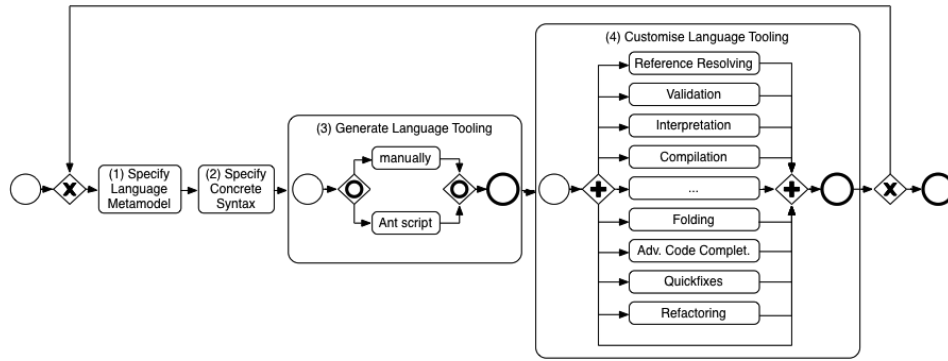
(1) Specify Language Metamodel

(2) Specify Concrete Syntax

(3) Generate Language Tooling

manually

Ant script

(4) Customise Language Tooling

Reference Resolving

Validation

Interpretation

Compilation

...

Folding

Adv. Code Complet.

Quickfixes

Refactoring